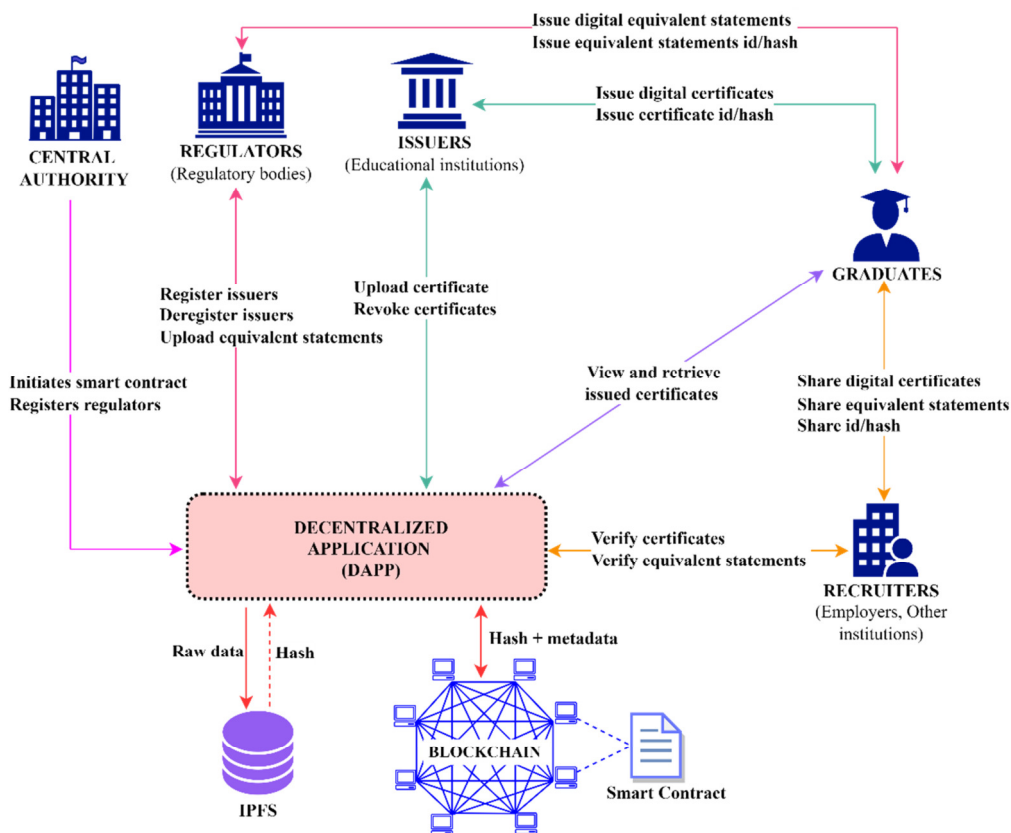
Issue digital equivalent statements
Issue equivalent statements id/hash

CENTRAL AUTHORITY

REGULATORS
(Regulatory bodies)

ISSUERS
(Educational institutions)

Issue digital certificates
Issue certificate id/hash

GRADUATES

Register issuers
Deregister issuers
Upload equivalent statements

Upload certificate
Revoke certificates

View and retrieve issued certificates

Initiates smart contract
Registers regulators

Share digital certificates
Share equivalent statements
Share id/hash

DECENTRALIZED APPLICATION (DAPP)

Verify certificates
Verify equivalent statements

RECRUITERS
(Employers, Other institutions)

Raw data

Hash

Hash + metadata

IPFS

BLOCKCHAIN

Smart Contract